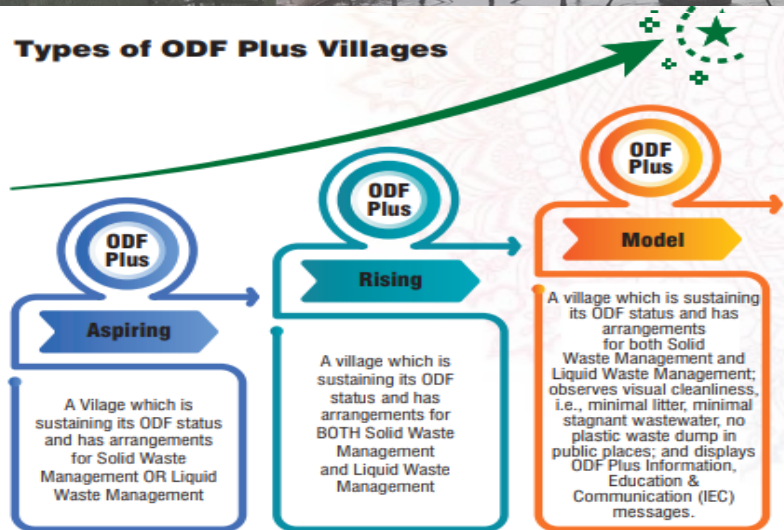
Types of ODF Plus Villages

ODF Plus

Aspiring

A Vilage which is sustaining its ODF status and has arrangements for Solid Waste Management OR Liquid Waste Management

ODF Plus

Rising

A village which is sustaining its ODF status and has arrangements for BOTH Solid Waste Management and Liquid Waste Management

ODF Plus

Model

A village which is sustaining its ODF status and has arrangements for both Solid Waste Management and Liquid Waste Management; observes visual cleanliness, i.e., minimal litter, minimal stagnant wastewater, no plastic waste dump in public places; and displays ODF Plus Information, Education & Communication (IEC) messages.